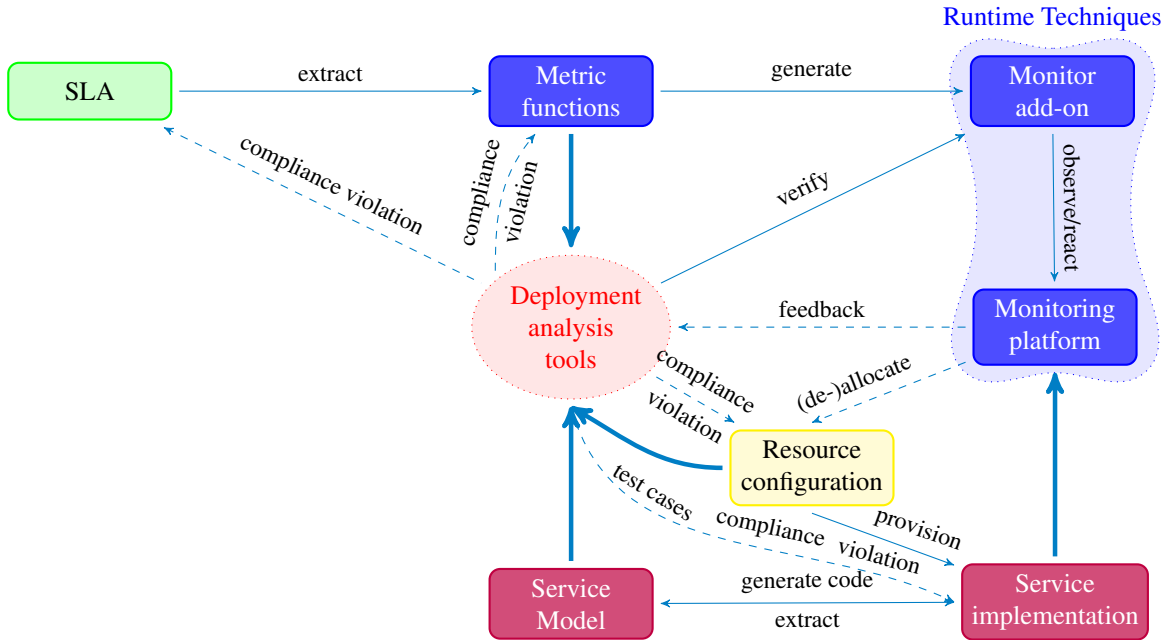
Runtime Techniques

SLA

extract

Metric functions

generate

Monitor add-on

compliance violation

compliance

violation

verify

observe/react

Deployment analysis tools

feedback

Monitoring platform

compliance

violation

(de-)allocate

Resource configuration

test cases

compliance

violation

provision

Service Model

generate code

extract

Service implementation